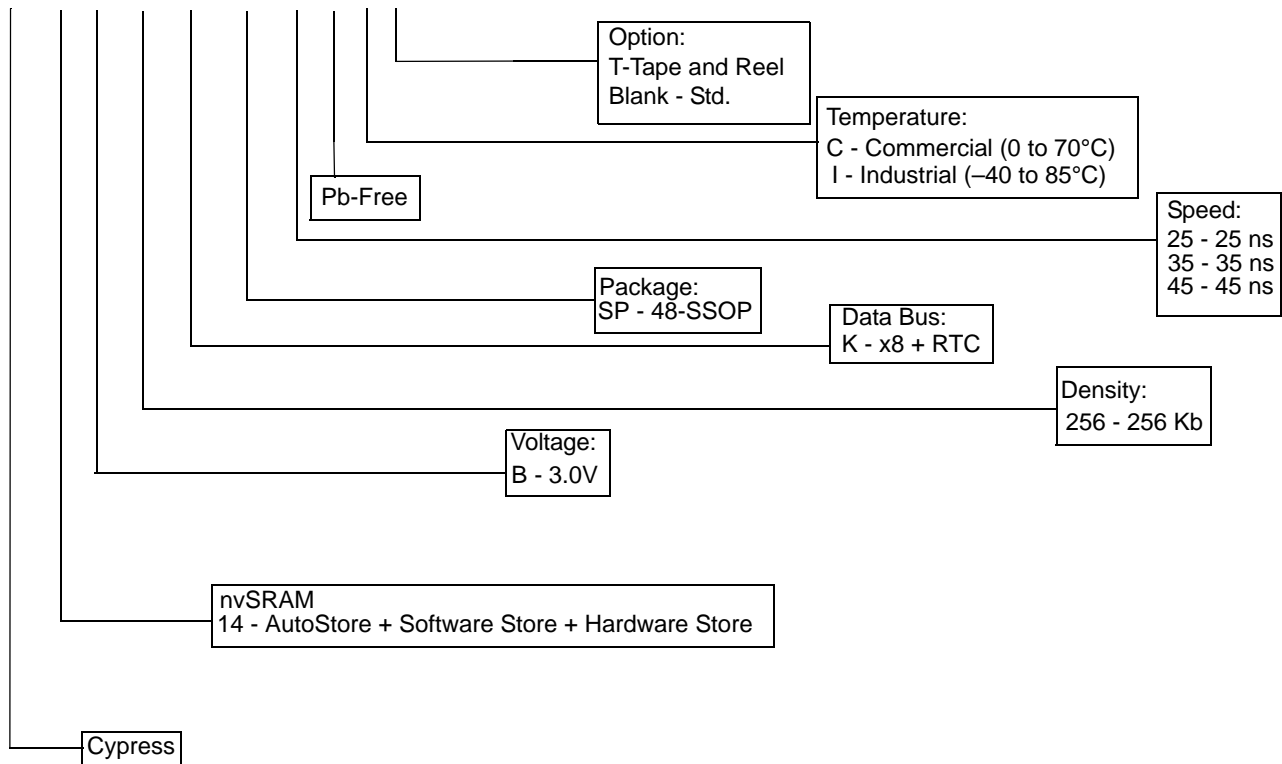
Option:
T-Tape and Reel
Blank - Std.

Temperature:
C - Commercial (0 to 70°C)
I - Industrial (–40 to 85°C)

Pb-Free

Speed:
25 - 25 ns
35 - 35 ns
45 - 45 ns

Package:
SP - 48-SSOP

Data Bus:
K - x8 + RTC

Density:
256 - 256 Kb

Voltage:
B - 3.0V

nvSRAM
14 - AutoStore + Software Store + Hardware Store

Cypress